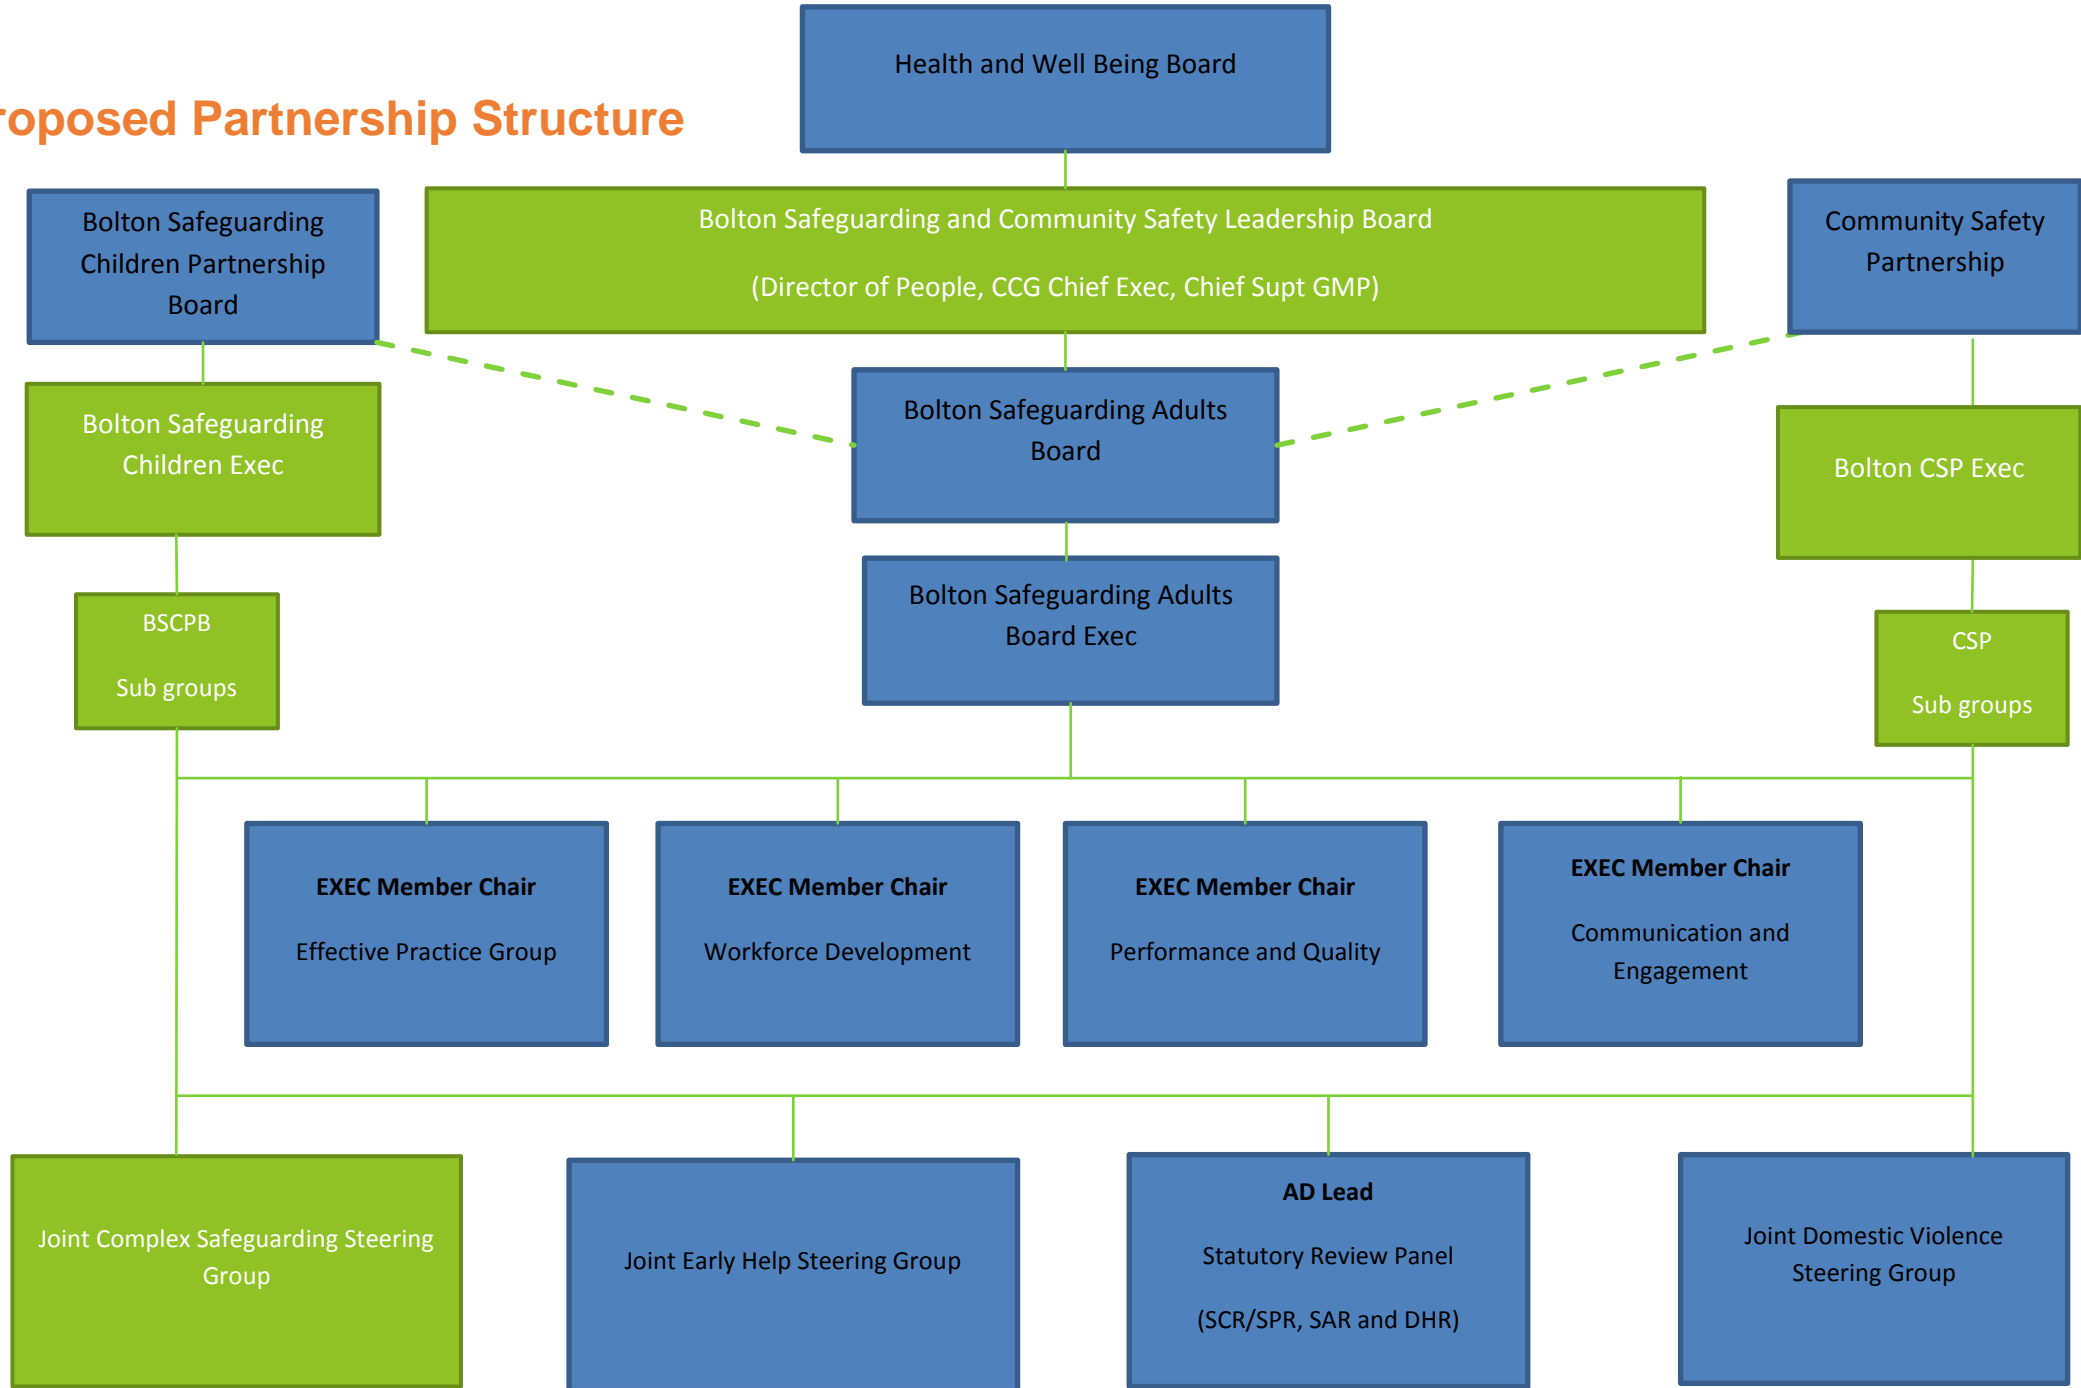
roposed Partnership Structure

Health and Well Being Board

Bolton Safeguarding Children Partnership Board

Bolton Safeguarding and Community Safety Leadership Board

(Director of People, CCG Chief Exec, Chief Supt GMP)

Community Safety Partnership

Bolton Safeguarding Children Exec

Bolton Safeguarding Adults Board

Bolton CSP Exec

BSCPB

Sub groups

Bolton Safeguarding Adults Board Exec

CSP

Sub groups

**EXEC Member Chair**

Effective Practice Group

**EXEC Member Chair**

Workforce Development

**EXEC Member Chair**

Performance and Quality

**EXEC Member Chair**

Communication and Engagement

Joint Complex Safeguarding Steering Group

Joint Early Help Steering Group

**AD Lead**

Statutory Review Panel

(SCR/SPR, SAR and DHR)

Joint Domestic Violence Steering Group